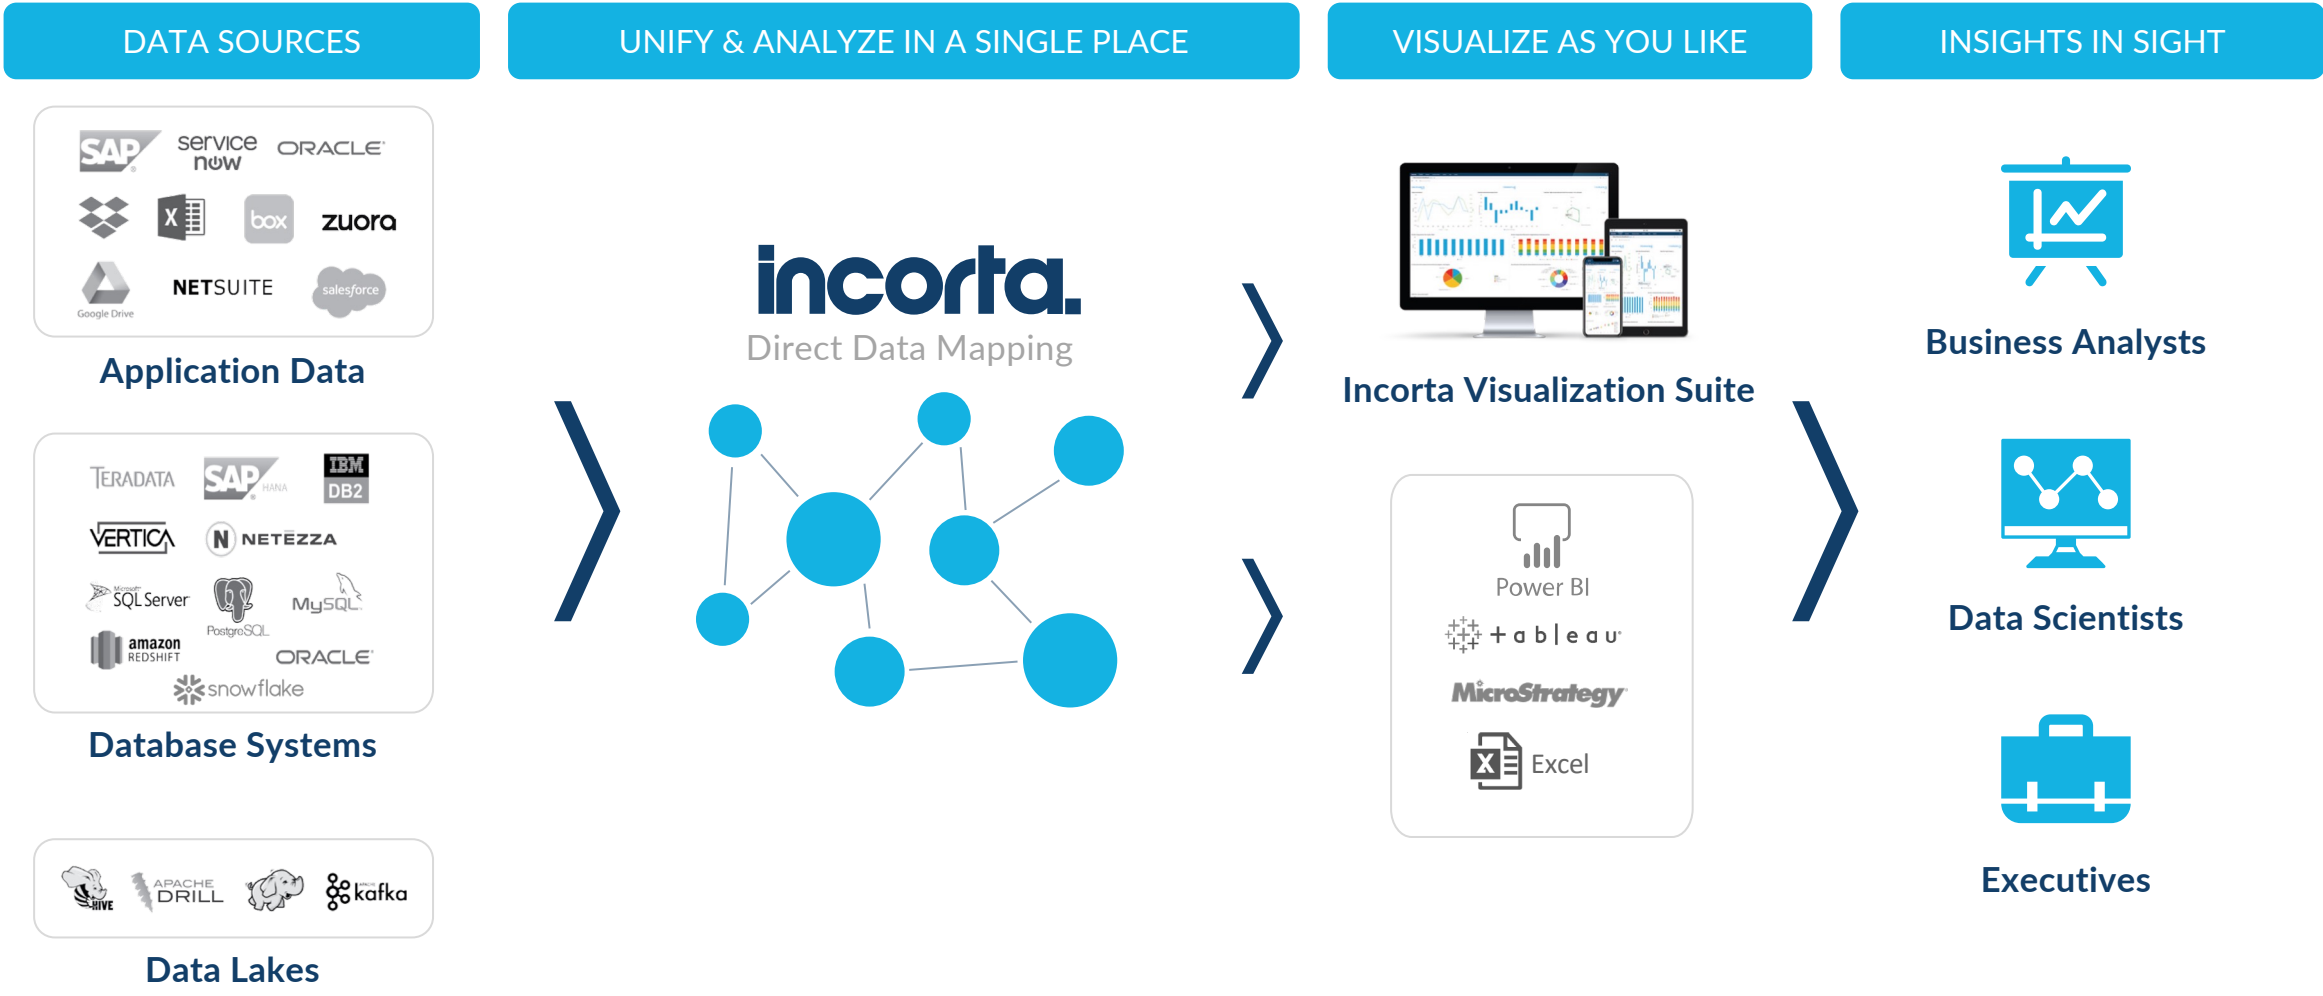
DATA SOURCES

UNIFY & ANALYZE IN A SINGLE PLACE

VISUALIZE AS YOU LIKE

INSIGHTS IN SIGHT

SAP
service now
ORACLE
box
zuora
Google Drive
NETSUITE
salesforce

Application Data

TERADATA
SAP HANA
IBM DB2
VERTICA
NETEZZA
SQL Server
PostgreSQL
MySQL
amazon REDSHIFT
ORACLE
snowflake

Database Systems

HIVE
APACHE DRILL
kafka

Data Lakes

incorta.
Direct Data Mapping

Incorta Visualization Suite

Power BI
+ a b | e a u
MicroStrategy
Excel

Business Analysts

Data Scientists

Executives